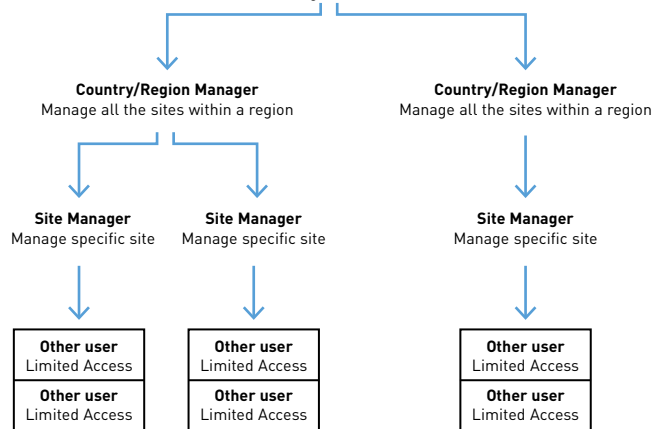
Country/Region Manager
Manage all the sites within a region

Country/Region Manager
Manage all the sites within a region

Site Manager
Manage specific site

Site Manager
Manage specific site

Site Manager
Manage specific site

Other user
Limited Access
Other user
Limited Access

Other user
Limited Access
Other user
Limited Access

Other user
Limited Access
Other user
Limited Access